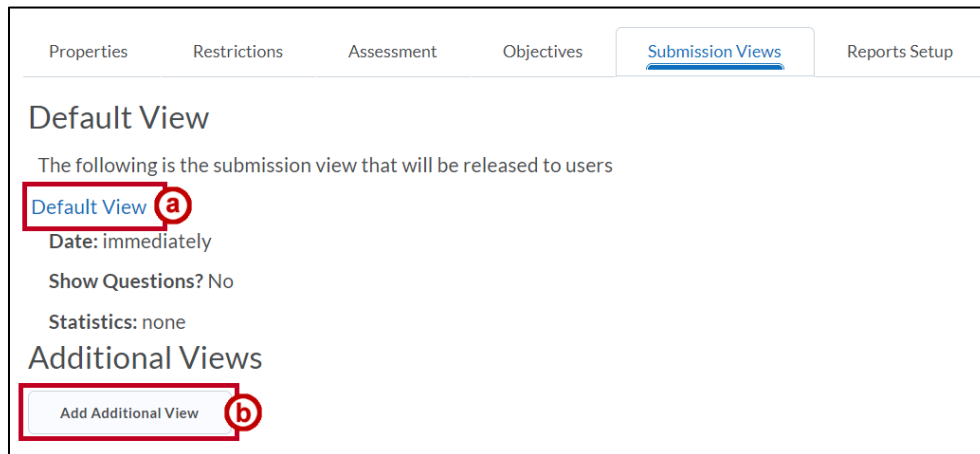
Properties Restrictions Assessment Objectives Submission Views Reports Setup

Default View

The following is the submission view that will be released to users

Default View a

Date: immediately

Show Questions? No

Statistics: none

Additional Views

Add Additional View b